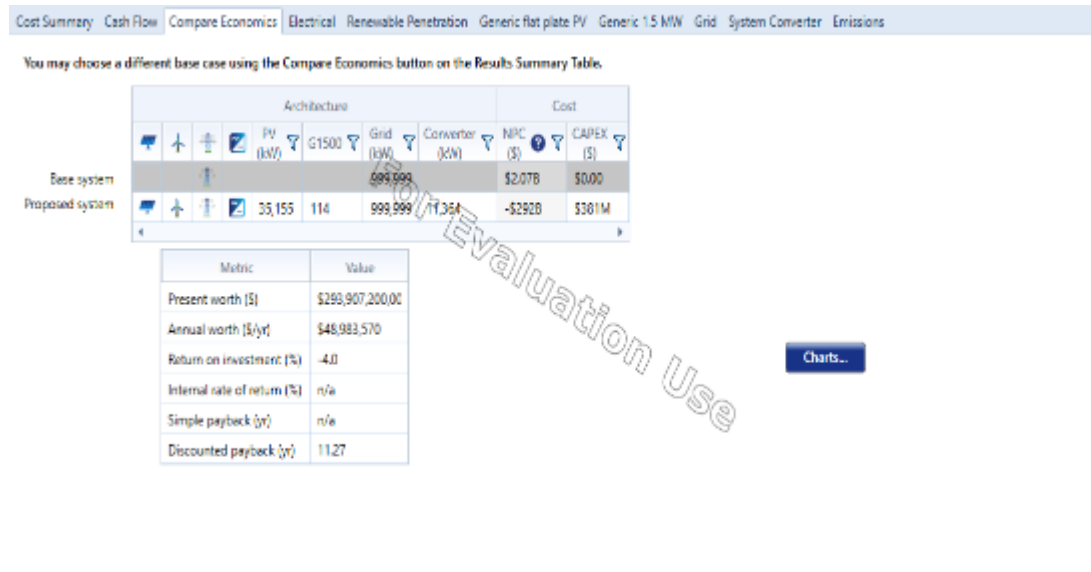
Cost Summary Cash Flow Compare Economics Electrical Renewable Penetration Generic flat plate PV Generic 1.5 MW Grid System Converter Emissions

You may choose a different base case using the Compare Economics button on the Results Summary Table.

| Architecture | | | | | | | | Cost | |
|---|---|---|---|---|---|---|---|---|---|
| | | | | PV (kW) | G1500 | Grid (kW) | Converter (kW) | NPC ($) | CAPEX ($) |
| Base system | | | | | | 999,999 | | $2.07B | $0.00 |
| Proposed system | | | | 35,155 | 114 | 999,999 | 11,364 | -$292B | $381M |

| Metric | Value |
|---|---|
| Present worth ($) | $293,907,200,00 |
| Annual worth ($/yr) | $48,983,570 |
| Return on investment (%) | -4.0 |
| Internal rate of return (%) | n/a |
| Simple payback (yr) | n/a |
| Discounted payback (yr) | 11.27 |

For Evaluation Use

Charts...